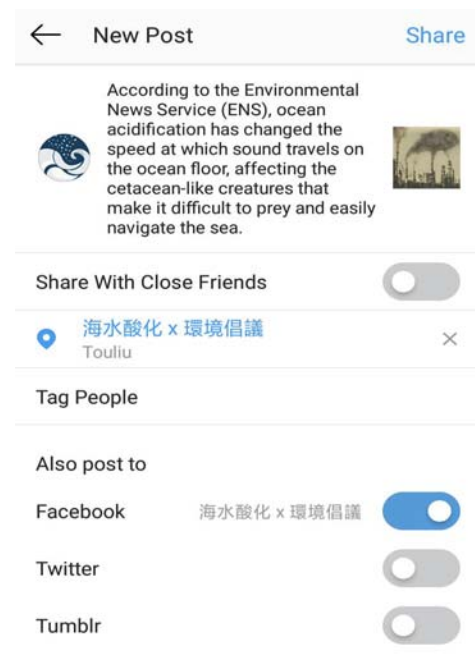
← New Post Share

According to the Environmental News Service (ENS), ocean acidification has changed the speed at which sound travels on the ocean floor, affecting the cetacean-like creatures that make it difficult to prey and easily navigate the sea.

Share With Close Friends

海水酸化 x 環境倡議
Touliu
×

Tag People

Also post to

Facebook 海水酸化 x 環境倡議

Twitter

Tumblr